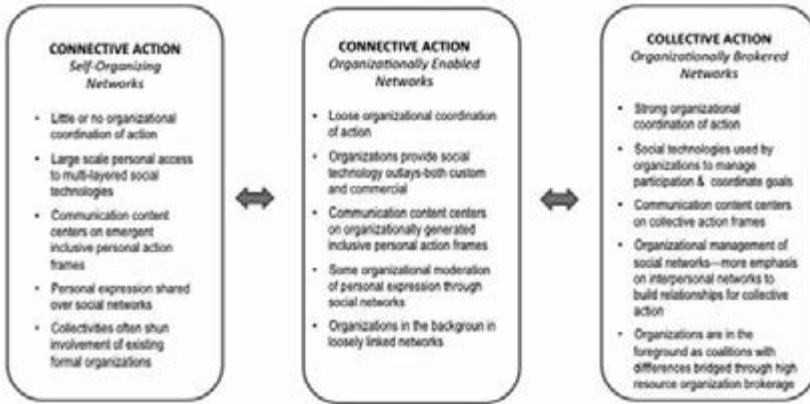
CONNECTIVE ACTION
Self-Organizing Networks

- Little or no organizational coordination of action
- Large scale personal access to multi-layered social technologies
- Communication content centers on emergent inclusive personal action frames
- Personal expression shared over social networks
- Collectivities often shun involvement of existing formal organizations

CONNECTIVE ACTION
Organizationally Enabled Networks

- Loose organizational coordination of action
- Organizations provide social technology outlays-both custom and commercial
- Communication content centers on organizationally generated inclusive personal action frames
- Some organizational moderation of personal expression through social networks
- Organizations in the backgroun in loosely linked networks

COLLECTIVE ACTION
Organizationally Brokered Networks

- Strong organizational coordination of action
- Social technologies used by organizations to manage participation & coordinate goals
- Communication content centers on collective action frames
- Organizational management of social networks—more emphasis on interpersonal networks to build relationships for collective action
- Organizations are in the foreground as coalitions with differences bridged through high resource organization brokerage